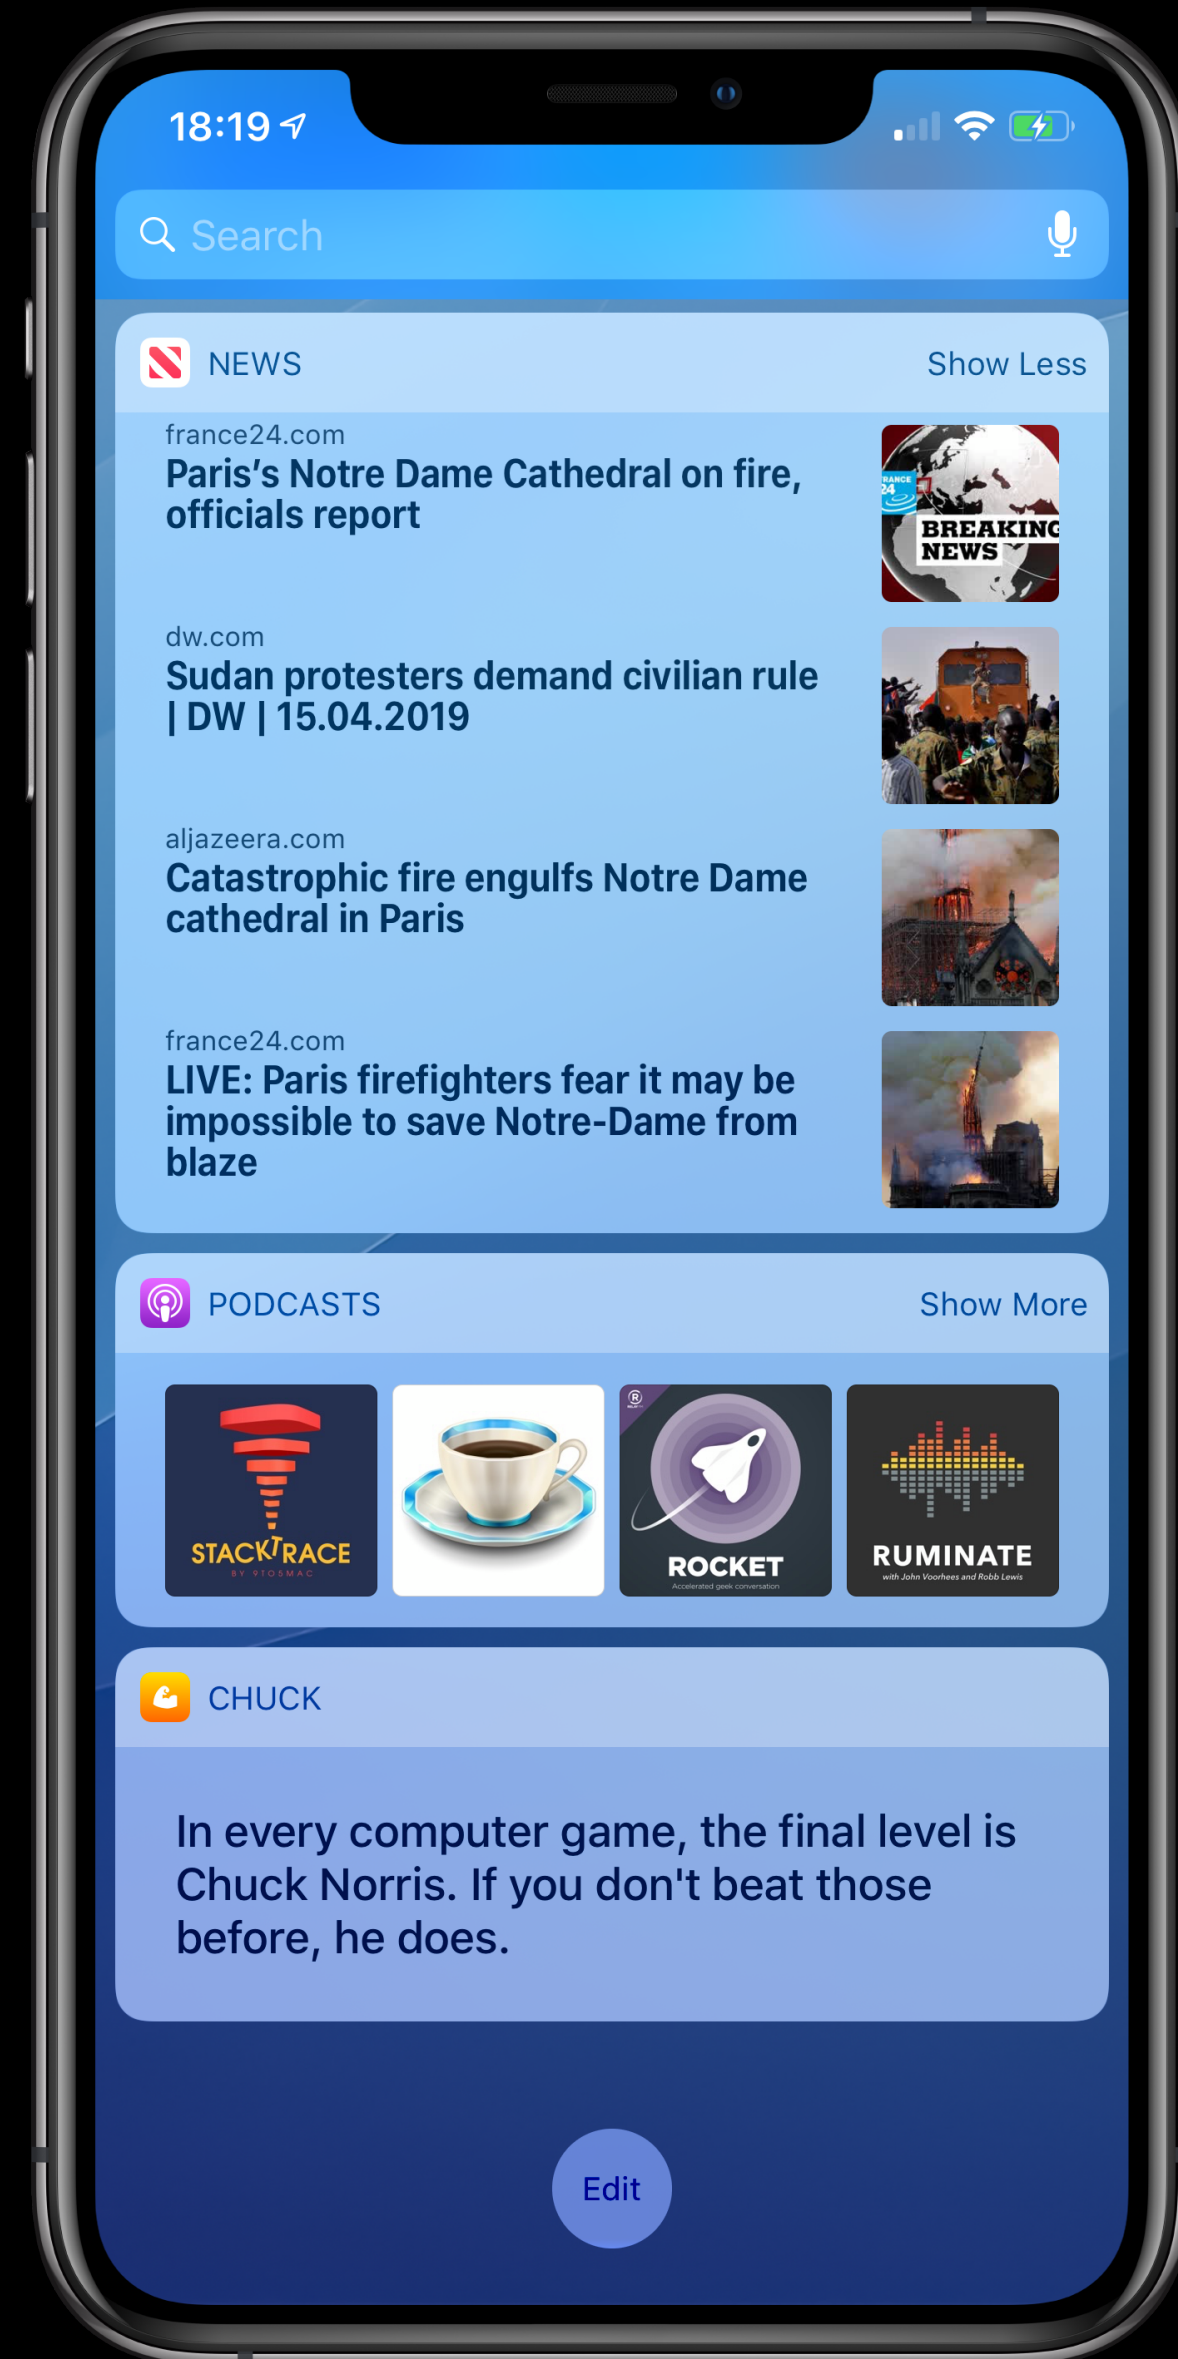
18:19

Search

NEWS

Show Less

france24.com
Paris’s Notre Dame Cathedral on fire, officials report

RANCE 24
BREAKING NEWS

dw.com
Sudan protesters demand civilian rule | DW | 15.04.2019

aljazeera.com
Catastrophic fire engulfs Notre Dame cathedral in Paris

france24.com
LIVE: Paris firefighters fear it may be impossible to save Notre-Dame from blaze

PODCASTS

Show More

STACKTRACE
BY 9TO5MAC

ROCKET
Accelerated geek conversation

RUMINATE
with John Voorhees and Robb Lewis

CHUCK

In every computer game, the final level is Chuck Norris. If you don't beat those before, he does.

Edit